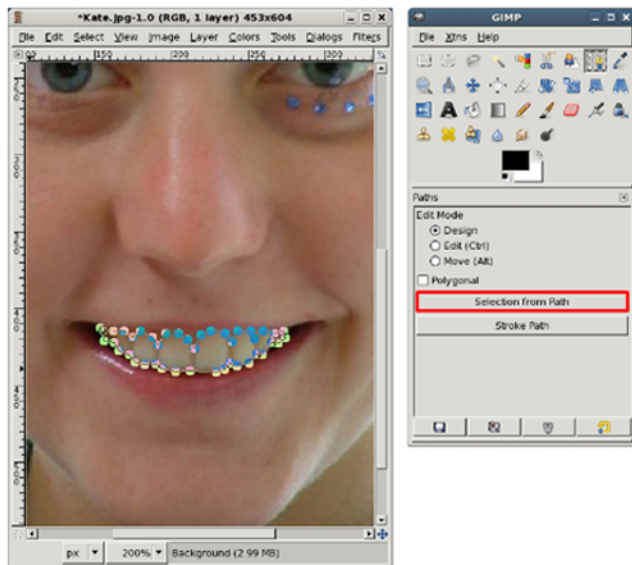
*Kate.jpg-1.0 (RGB, 1 layer) 453x604

File Edit Select View Image Layer Colors Tools Dialogs Filters

|00 |150 |200 |250 |300

px

200%

Background (2.99 MB)

GIMP

File Xtns Help

Paths

Edit Mode

Design

Edit (Ctrl)

Move (Alt)

Polygonal

Selection from Path

Stroke Path